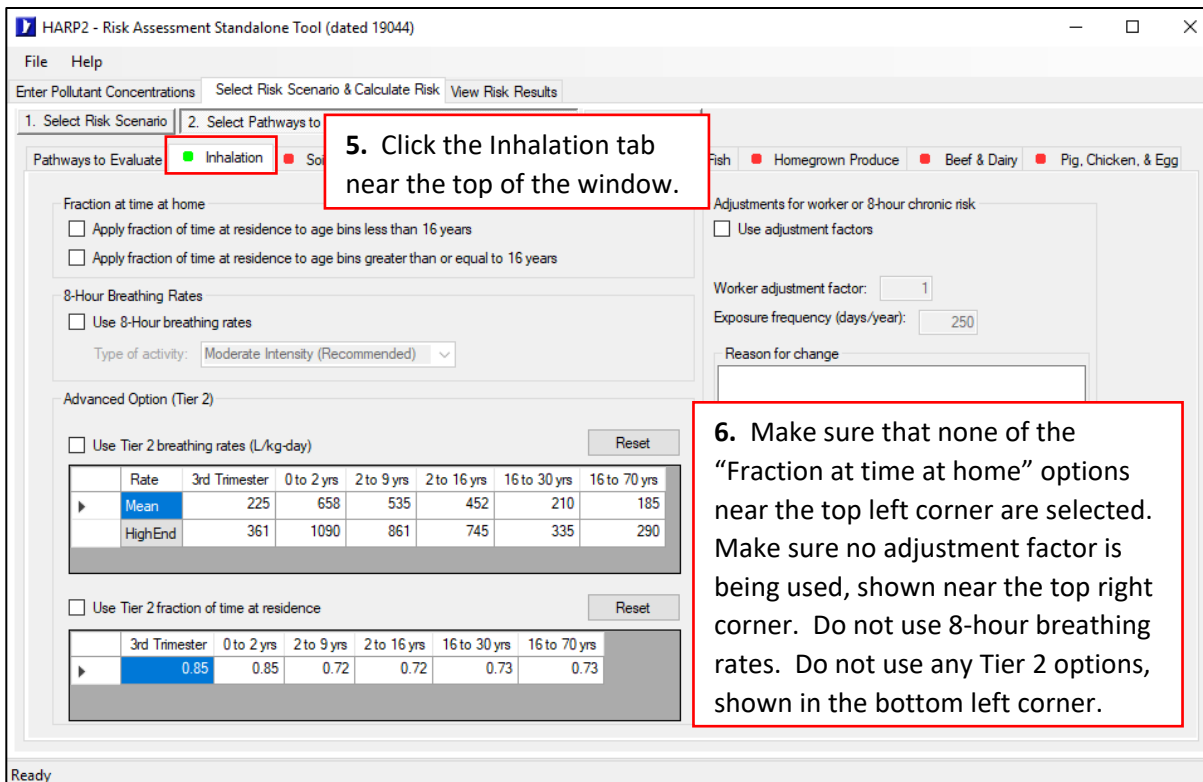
HARP2 - Risk Assessment Standalone Tool (dated 19044)

File Help

Enter Pollutant Concentrations | Select Risk Scenario & Calculate Risk | View Risk Results

1. Select Risk Scenario | 2. Select Pathways to

Pathways to Evaluate | Inhalation | Soi | Fish | Homegrown Produce | Beef & Dairy | Pig, Chicken, & Egg

5. Click the Inhalation tab near the top of the window.

Fraction at time at home

Apply fraction of time at residence to age bins less than 16 years

Apply fraction of time at residence to age bins greater than or equal to 16 years

8-Hour Breathing Rates

Use 8-Hour breathing rates

Type of activity: Moderate Intensity (Recommended)

Advanced Option (Tier 2)

Use Tier 2 breathing rates (L/kg-day)

Reset

| Rate | 3rd Trimester | 0 to 2 yrs | 2 to 9 yrs | 2 to 16 yrs | 16 to 30 yrs | 16 to 70 yrs |
|---|---|---|---|---|---|---|
| Mean | 225 | 658 | 535 | 452 | 210 | 185 |
| HighEnd | 361 | 1090 | 861 | 745 | 335 | 290 |

Use Tier 2 fraction of time at residence

Reset

| 3rd Trimester | 0 to 2 yrs | 2 to 9 yrs | 2 to 16 yrs | 16 to 30 yrs | 16 to 70 yrs |
|---|---|---|---|---|---|
| 0.85 | 0.85 | 0.72 | 0.72 | 0.73 | 0.73 |

Adjustments for worker or 8-hour chronic risk

Use adjustment factors

Worker adjustment factor: 1

Exposure frequency (days/year): 250

Reason for change

6. Make sure that none of the "Fraction at time at home" options near the top left corner are selected. Make sure no adjustment factor is being used, shown near the top right corner. Do not use 8-hour breathing rates. Do not use any Tier 2 options, shown in the bottom left corner.

Ready